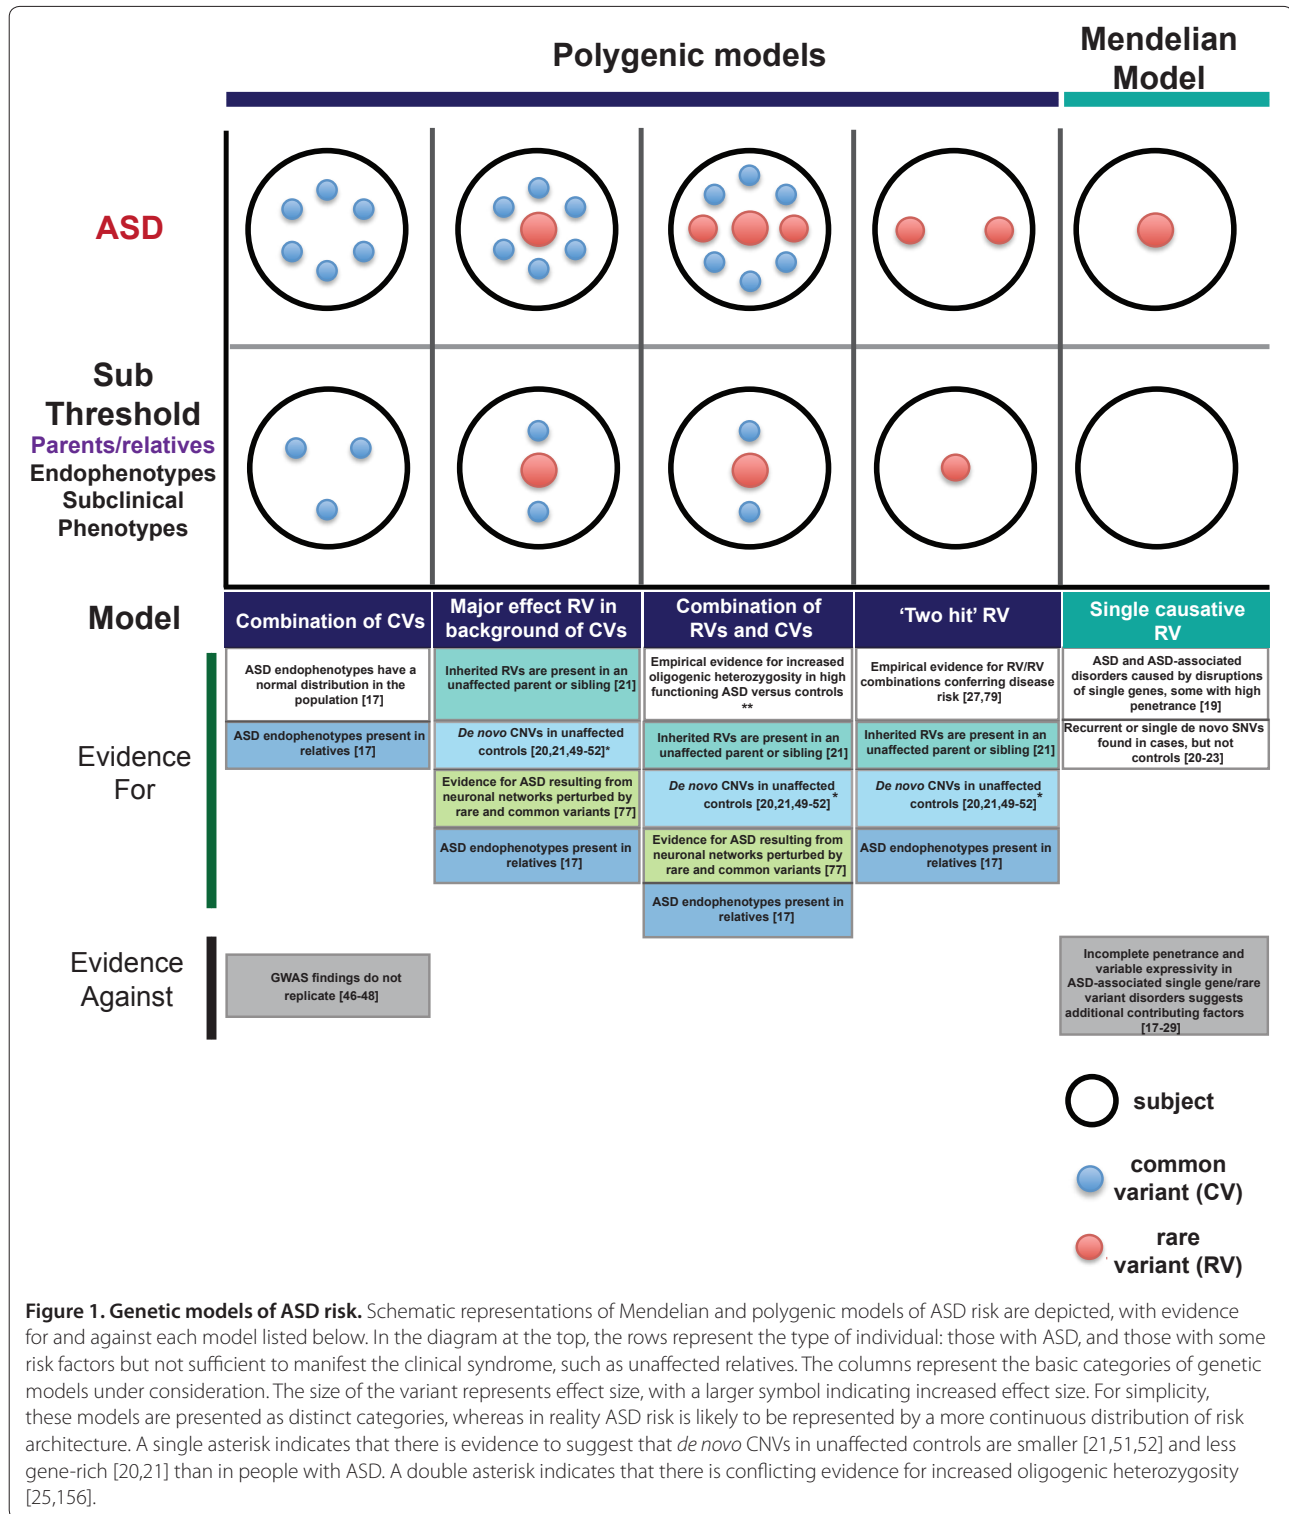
Polygenic models

Mendelian Model

ASD

Sub Threshold
Parents/relatives
Endophenotypes
Subclinical Phenotypes

Model

| Combination of CVs | Major effect RV in background of CVs | Combination of RVs and CVs | 'Two hit' RV | Single causative RV |
|---|---|---|---|---|

Evidence For

ASD endophenotypes have a normal distribution in the population [17]

ASD endophenotypes present in relatives [17]

Inherited RVs are present in an unaffected parent or sibling [21]

*De novo* CNVs in unaffected controls [20,21,49-52]*

Evidence for ASD resulting from neuronal networks perturbed by rare and common variants [77]

ASD endophenotypes present in relatives [17]

Empirical evidence for increased oligogenic heterozygosity in high functioning ASD versus controls **

Inherited RVs are present in an unaffected parent or sibling [21]

*De novo* CNVs in unaffected controls [20,21,49-52]*

Evidence for ASD resulting from neuronal networks perturbed by rare and common variants [77]

ASD endophenotypes present in relatives [17]

Empirical evidence for RV/RV combinations conferring disease risk [27,79]

Inherited RVs are present in an unaffected parent or sibling [21]

*De novo* CNVs in unaffected controls [20,21,49-52]*

ASD endophenotypes present in relatives [17]

ASD and ASD-associated disorders caused by disruptions of single genes, some with high penetrance [19]

Recurrent or single de novo SNVs found in cases, but not controls [20-23]

Evidence Against

GWAS findings do not replicate [46-48]

Incomplete penetrance and variable expressivity in ASD-associated single gene/rare variant disorders suggests additional contributing factors [17-29]

subject

common variant (CV)

rare variant (RV)

**Figure 1. Genetic models of ASD risk.** Schematic representations of Mendelian and polygenic models of ASD risk are depicted, with evidence for and against each model listed below. In the diagram at the top, the rows represent the type of individual: those with ASD, and those with some risk factors but not sufficient to manifest the clinical syndrome, such as unaffected relatives. The columns represent the basic categories of genetic models under consideration. The size of the variant represents effect size, with a larger symbol indicating increased effect size. For simplicity, these models are presented as distinct categories, whereas in reality ASD risk is likely to be represented by a more continuous distribution of risk architecture. A single asterisk indicates that there is evidence to suggest that *de novo* CNVs in unaffected controls are smaller [21,51,52] and less gene-rich [20,21] than in people with ASD. A double asterisk indicates that there is conflicting evidence for increased oligogenic heterozygosity [25,156].